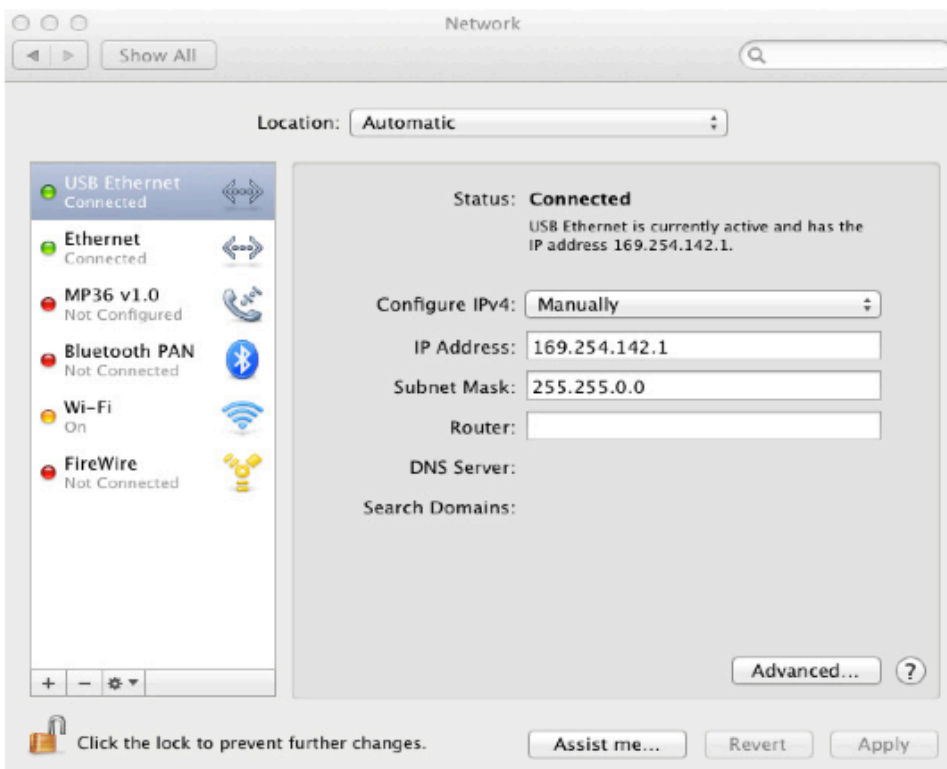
Network

Show All

Location: Automatic

USB Ethernet
Connected

Ethernet
Connected

MP36 v1.0
Not Configured

Bluetooth PAN
Not Connected

Wi-Fi
On

FireWire
Not Connected

+ − 

Status: Connected

USB Ethernet is currently active and has the IP address 169.254.142.1.

Configure IPv4: Manually

IP Address: 169.254.142.1

Subnet Mask: 255.255.0.0

Router:

DNS Server:

Search Domains:

Advanced...

?

Click the lock to prevent further changes.

Assist me...

Revert

Apply